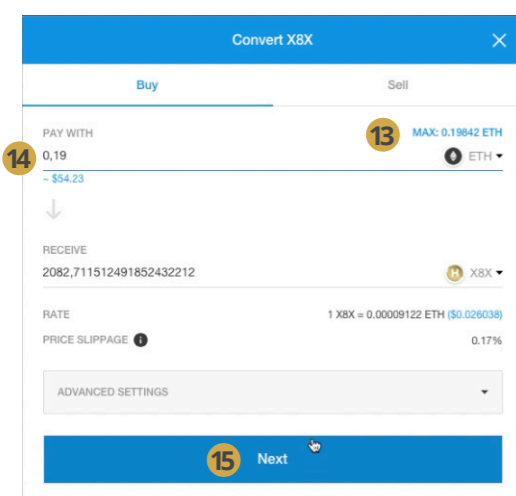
Convert X8X

Buy

Sell

PAY WITH

13

MAX: 0.19842 ETH

14

0,19

ETH

~ $54.23

RECEIVE

2082,711512491852432212

X8X

RATE

1 X8X = 0.00009122 ETH ($0.026038)

PRICE SLIPPAGE

0.17%

ADVANCED SETTINGS

15

Next